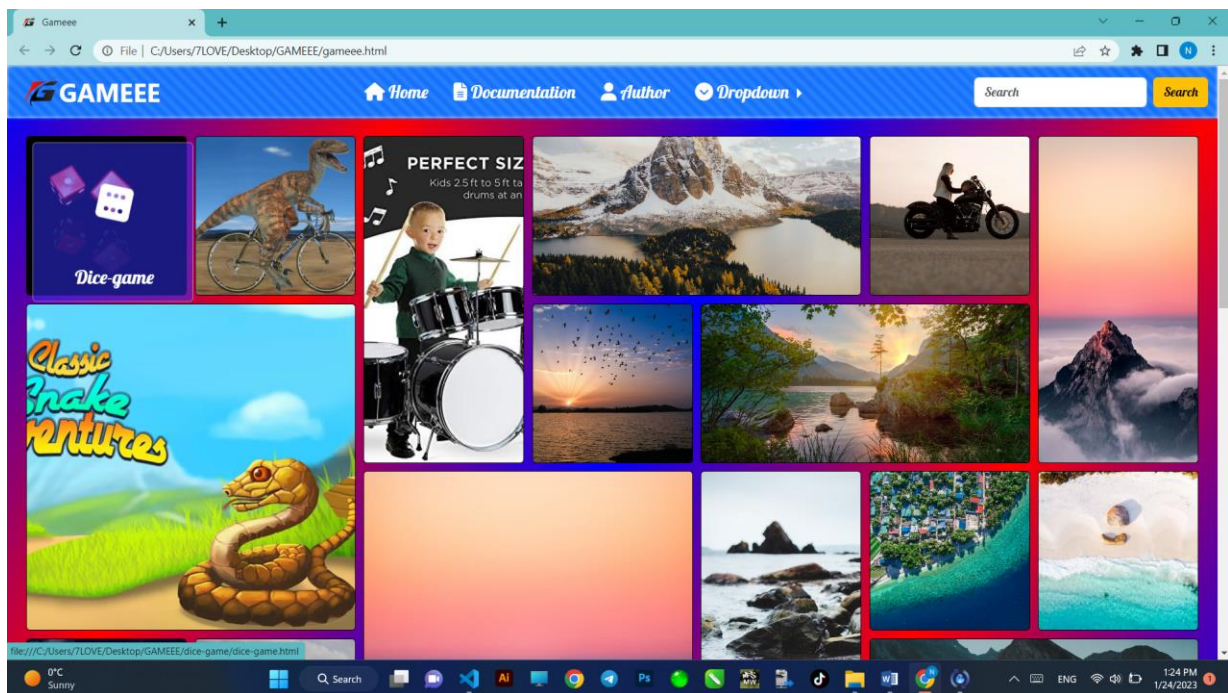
Gameee
File | C:/Users/7LOVE/Desktop/GAMEEE/gameee.html
N
GAMEEE
Home
Documentation
Author
Dropdown ›
Search
Search
Dice-game
PERFECT SIZ
Kids 2.5 ft to 5 ft ta
drums at an
Classic
Snake
Adventures
file:///C:/Users/7LOVE/Desktop/GAMEEE/dice-game/dice-game.html
0°C
Sunny
Search
ENG
1:24 PM
1/24/2023
1